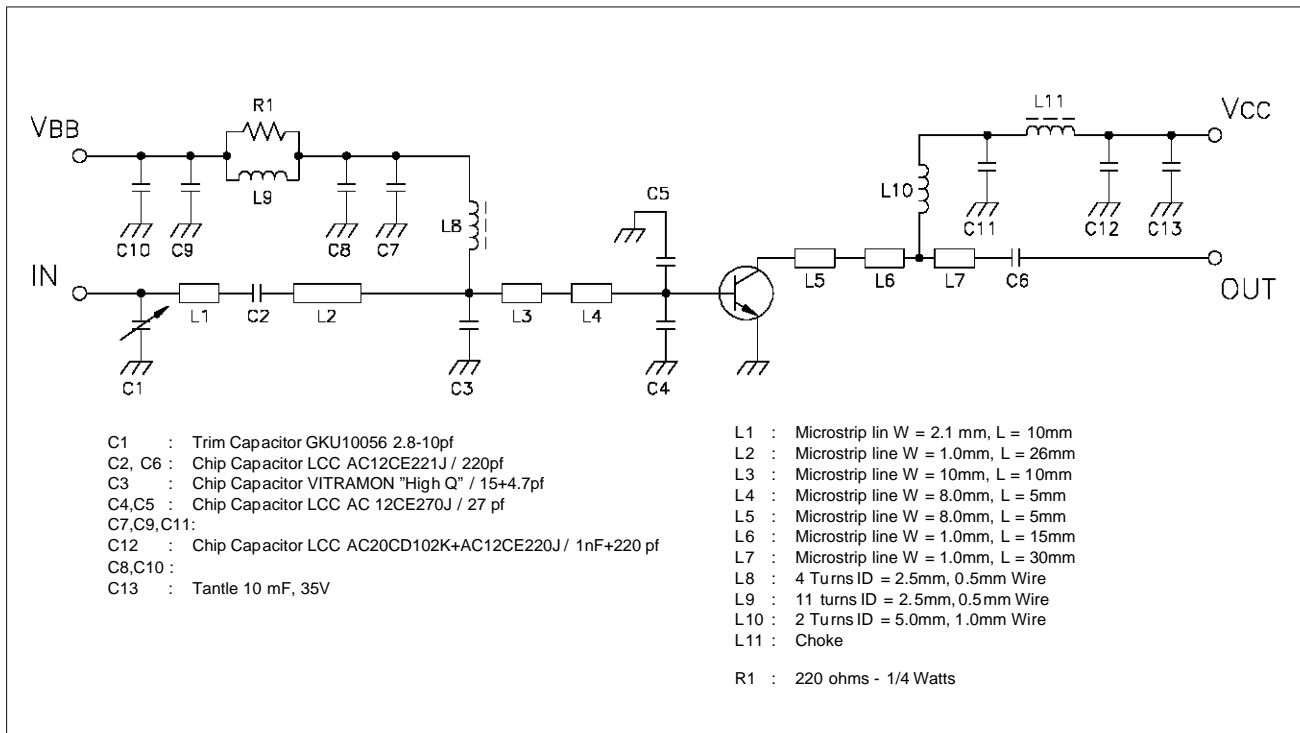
VBB

R1

L9

C10 C9 C8 C7

L8

C5

L11

VCC

L10

C11 C12 C13

IN

L1 C2 L2

L3 L4

L5 L6 L7 C6

OUT

C1 C3 C4

C1 : Trim Capacitor GKU10056 2.8-10pf
C2, C6 : Chip Capacitor LCC AC12CE221J / 220pf
C3 : Chip Capacitor VITRAMON "High Q" / 15+4.7pf
C4,C5 : Chip Capacitor LCC AC 12CE270J / 27 pf
C7,C9,C11:
C12 : Chip Capacitor LCC AC20CD102K+AC12CE220J / 1nF+220 pf
C8,C10 :
C13 : Tantle 10 mF, 35V

L1 : Microstrip lin W = 2.1 mm, L = 10mm
L2 : Microstrip line W = 1.0mm, L = 26mm
L3 : Microstrip line W = 10mm, L = 10mm
L4 : Microstrip line W = 8.0mm, L = 5mm
L5 : Microstrip line W = 8.0mm, L = 5mm
L6 : Microstrip line W = 1.0mm, L = 15mm
L7 : Microstrip line W = 1.0mm, L = 30mm
L8 : 4 Turns ID = 2.5mm, 0.5mm Wire
L9 : 11 turns ID = 2.5mm, 0.5mm Wire
L10 : 2 Turns ID = 5.0mm, 1.0mm Wire
L11 : Choke

R1 : 220 ohms - 1/4 Watts